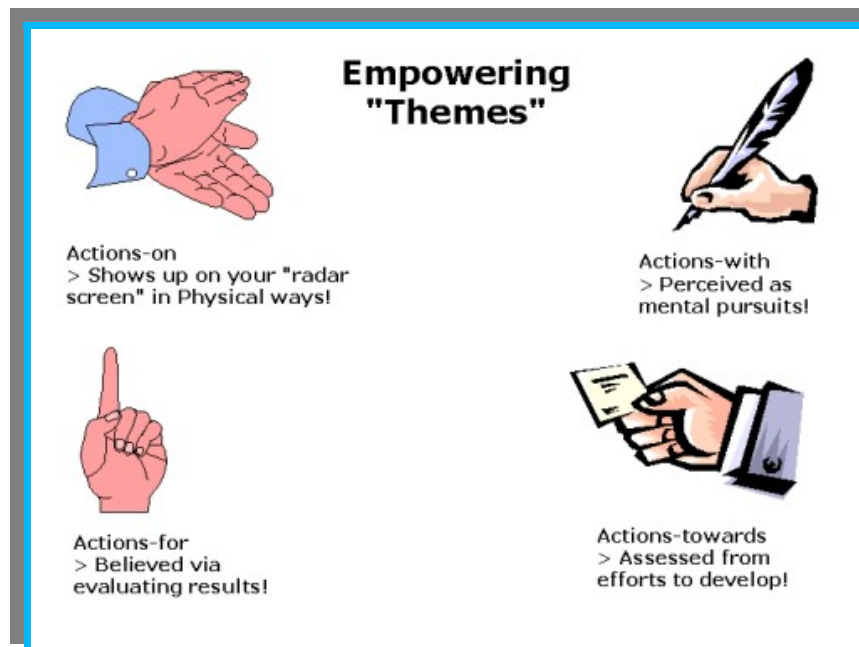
Empowering "Themes"

Actions-on
> Shows up on your "radar screen" in Physical ways!

Actions-with
> Perceived as mental pursuits!

Actions-for
> Believed via evaluating results!

Actions-towards
> Assessed from efforts to develop!